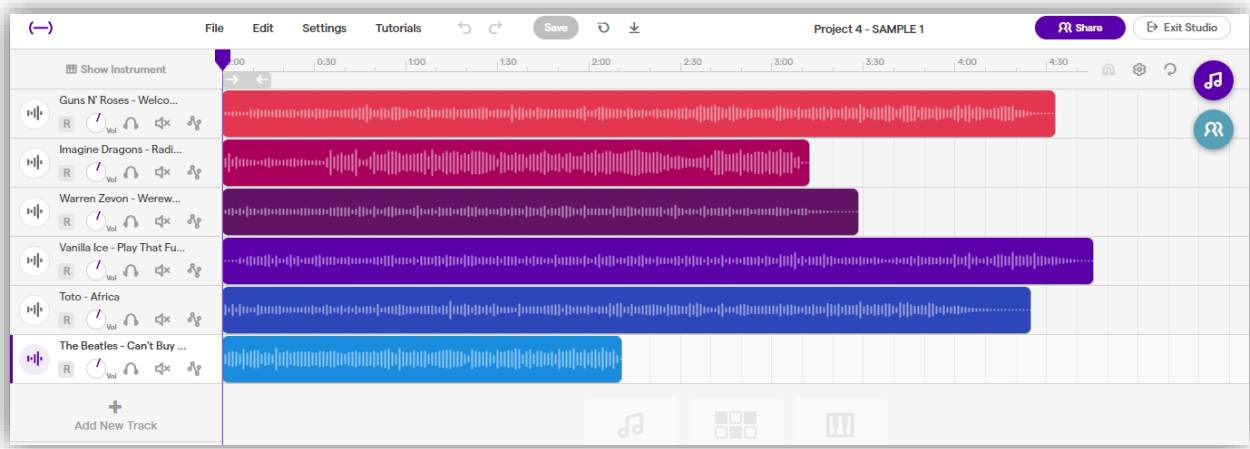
File Edit Settings Tutorials Save

Project 4 - SAMPLE 1

Share Exit Studio

Show Instrument

0:30 1:00 1:30 2:00 2:30 3:00 3:30 4:00 4:30

Guns N' Roses - Welco...
R Vol

Imagine Dragons - Radi...
R Vol

Warren Zevon - Werew...
R Vol

Vanilla Ice - Play That Fu...
R Vol

Toto - Africa
R Vol

The Beatles - Can't Buy ...
R Vol

+
Add New Track